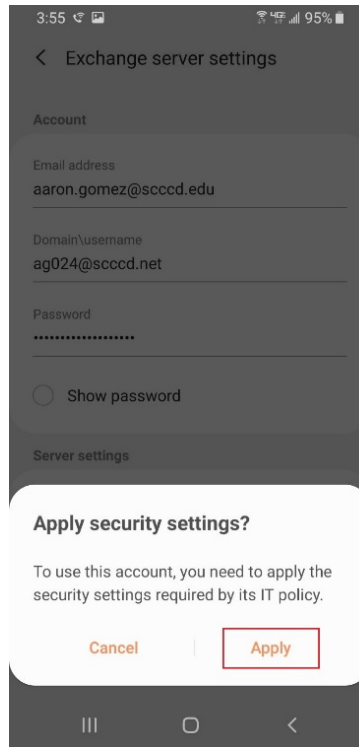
3:55 95%

< Exchange server settings

Account

Email address
aaron.gomez@scccd.edu

Domain\username
ag024@scccd.net

Password
••••••••••••••••••

Show password

Server settings

Apply security settings?

To use this account, you need to apply the security settings required by its IT policy.

Cancel

Apply